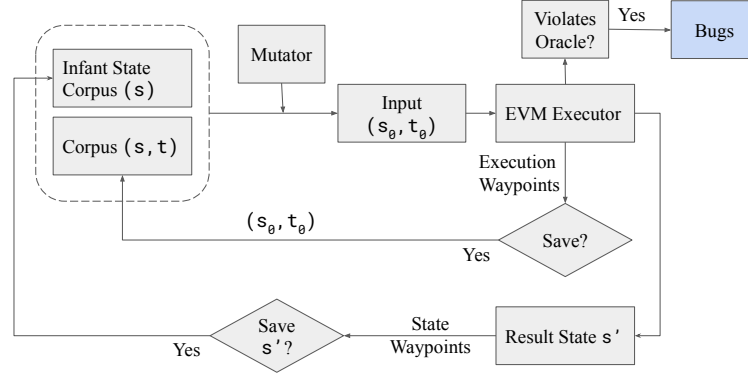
Violates Oracle?

Yes

Bugs

Infant State Corpus (s)

Corpus (s, t)

Mutator

Input $(s_0, t_0)$

EVM Executor

Execution Waypoints

$(s_0, t_0)$

Save?

Yes

Save s'?

Yes

State Waypoints

Result State s'